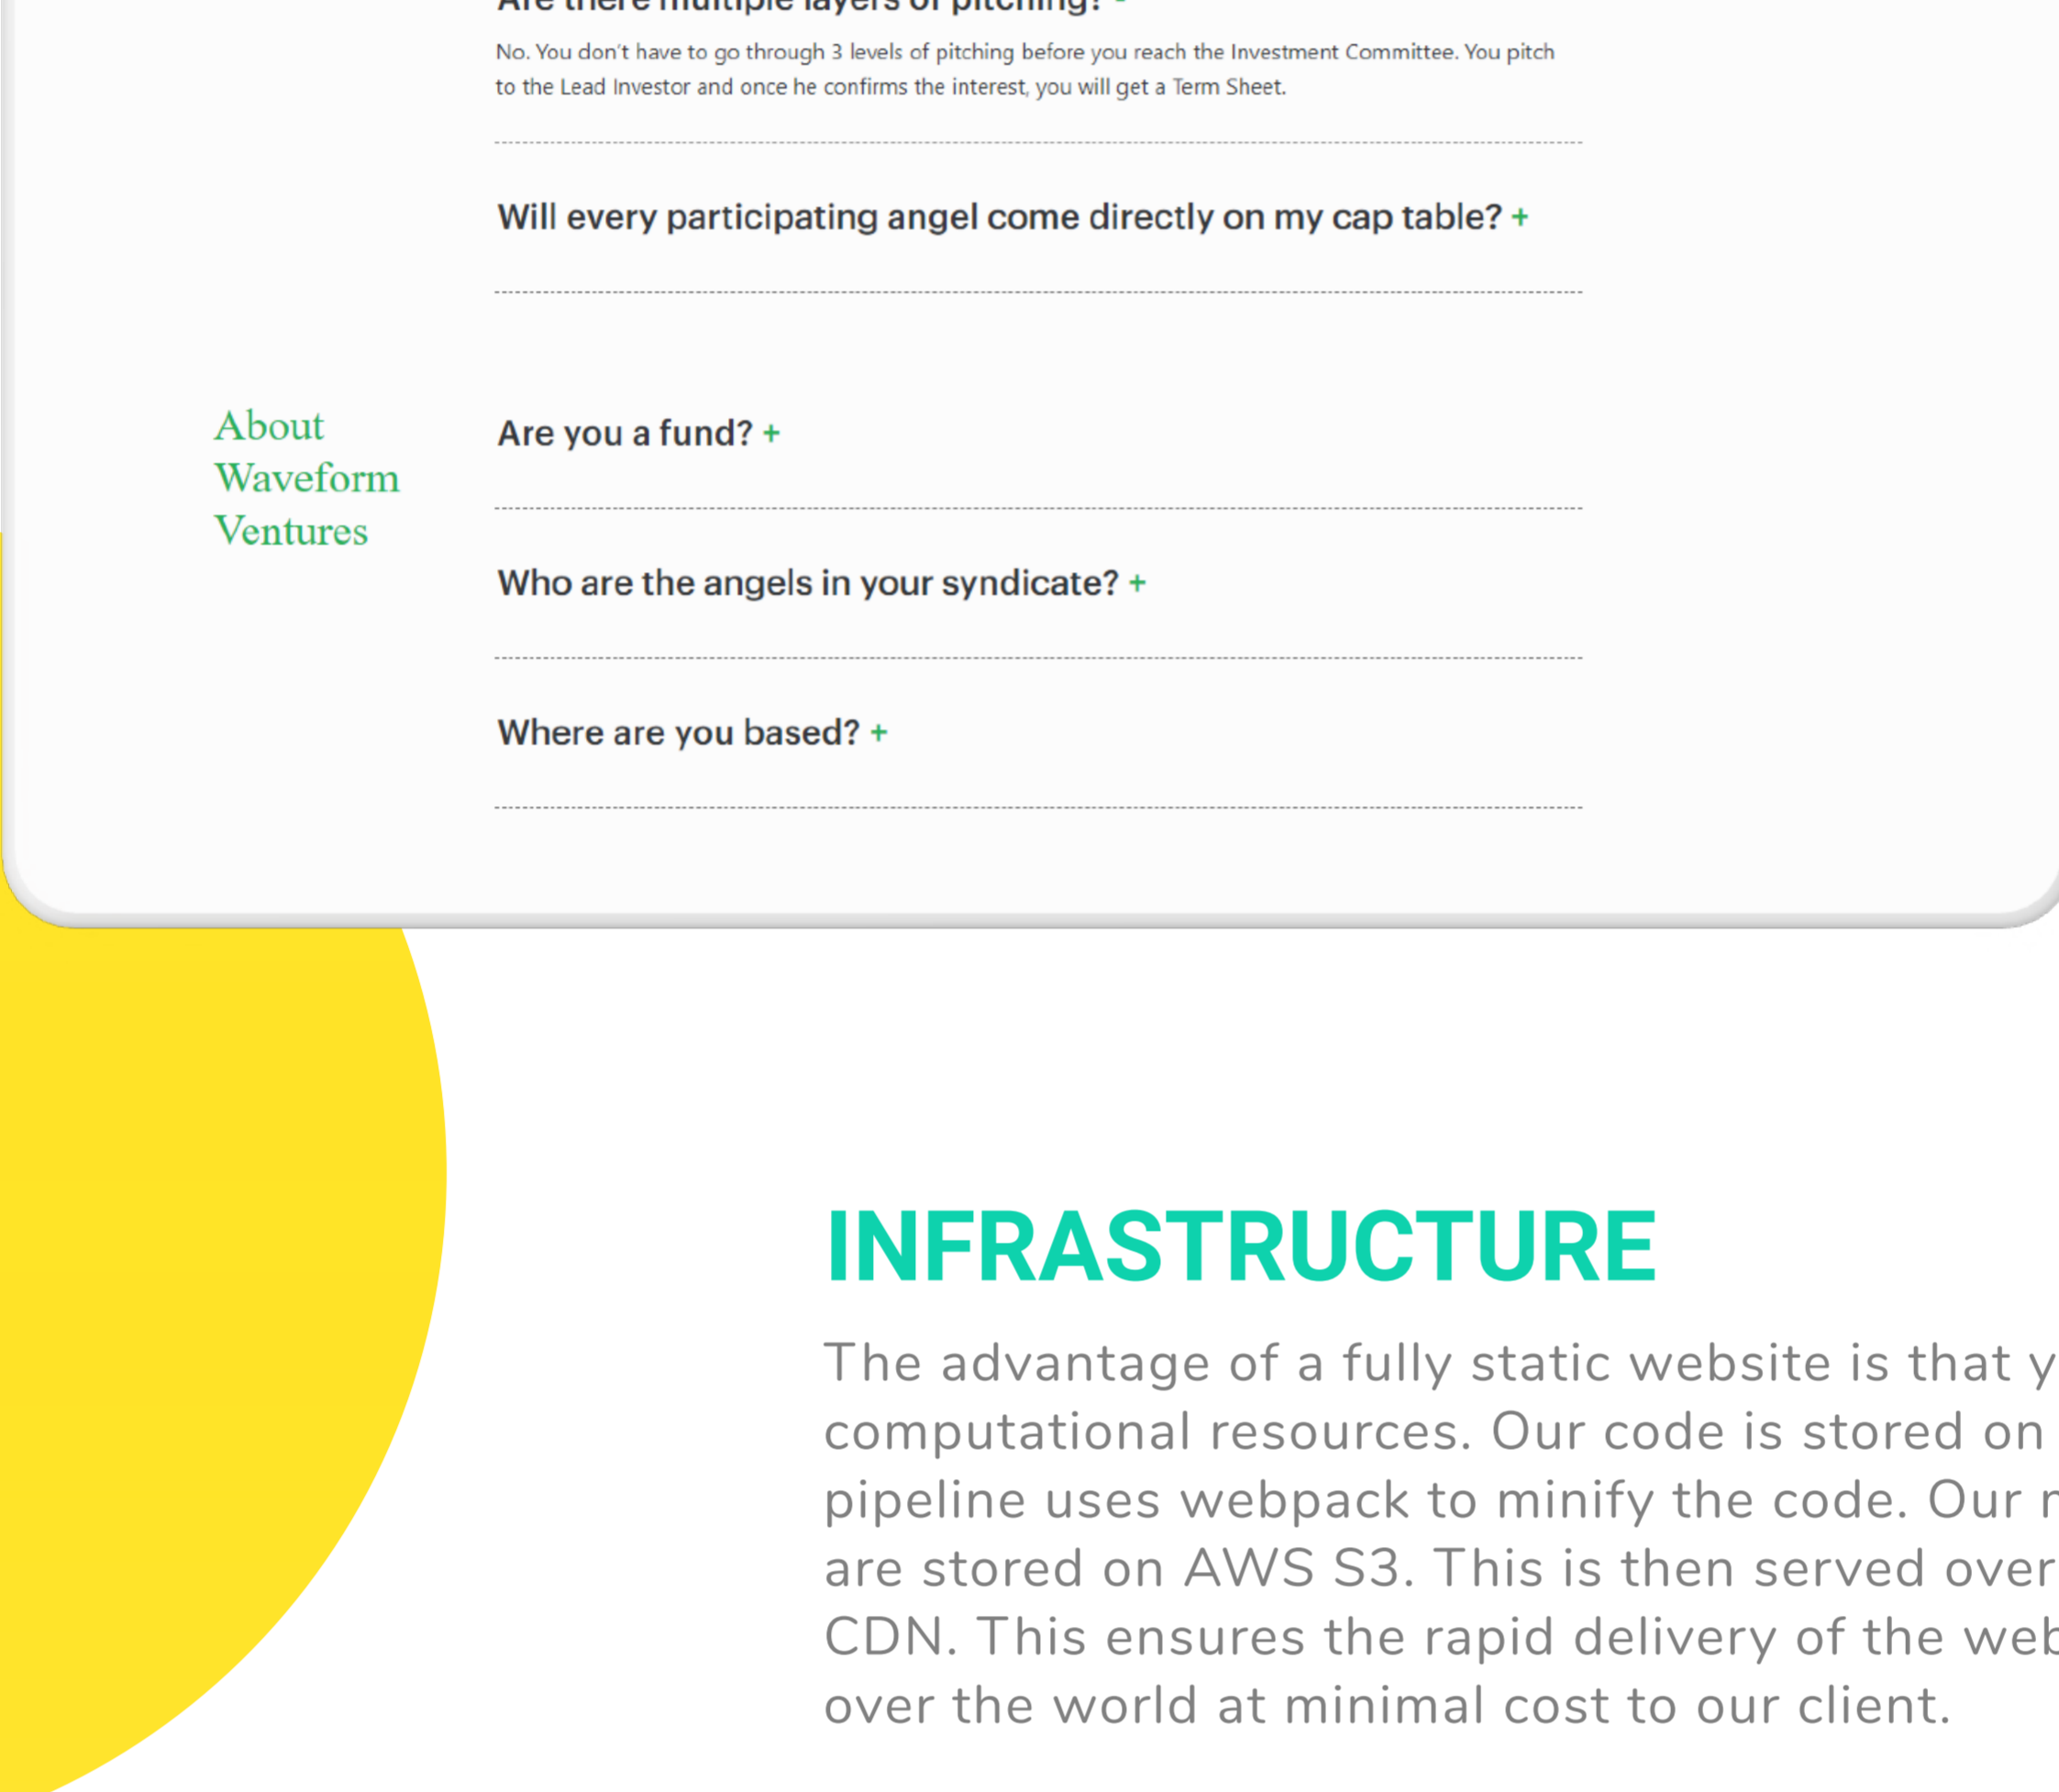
Are there multiple layers of pitching? -

No. You don't have to go through 3 levels of pitching before you reach the Investment Committee. You pitch to the Lead Investor and once he confirms the interest, you will get a Term Sheet.

Will every participating angel come directly on my cap table? +

About Waveform Ventures

Are you a fund? +

Who are the angels in your syndicate? +

Where are you based? +

INFRASTRUCTURE

The advantage of a fully static website is that y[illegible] computational resources. Our code is stored on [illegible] pipeline uses webpack to minify the code. Our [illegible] are stored on AWS S3. This is then served over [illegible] CDN. This ensures the rapid delivery of the web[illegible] over the world at minimal cost to our client.